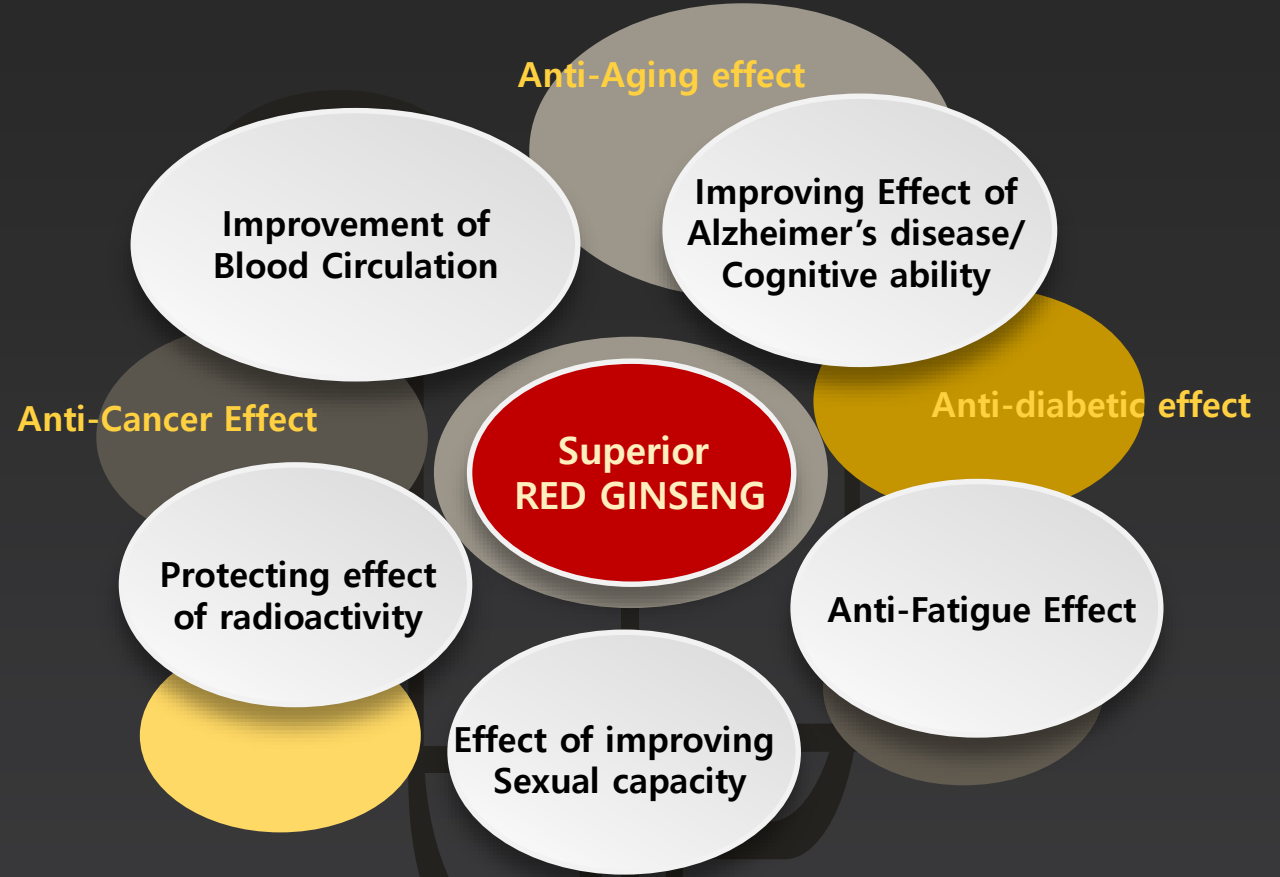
Anti-Aging effect

Improvement of Blood Circulation

Improving Effect of Alzheimer's disease/ Cognitive ability

Anti-Cancer Effect

Superior RED GINSENG

Anti-diabetic effect

Protecting effect of radioactivity

Anti-Fatigue Effect

Effect of improving Sexual capacity